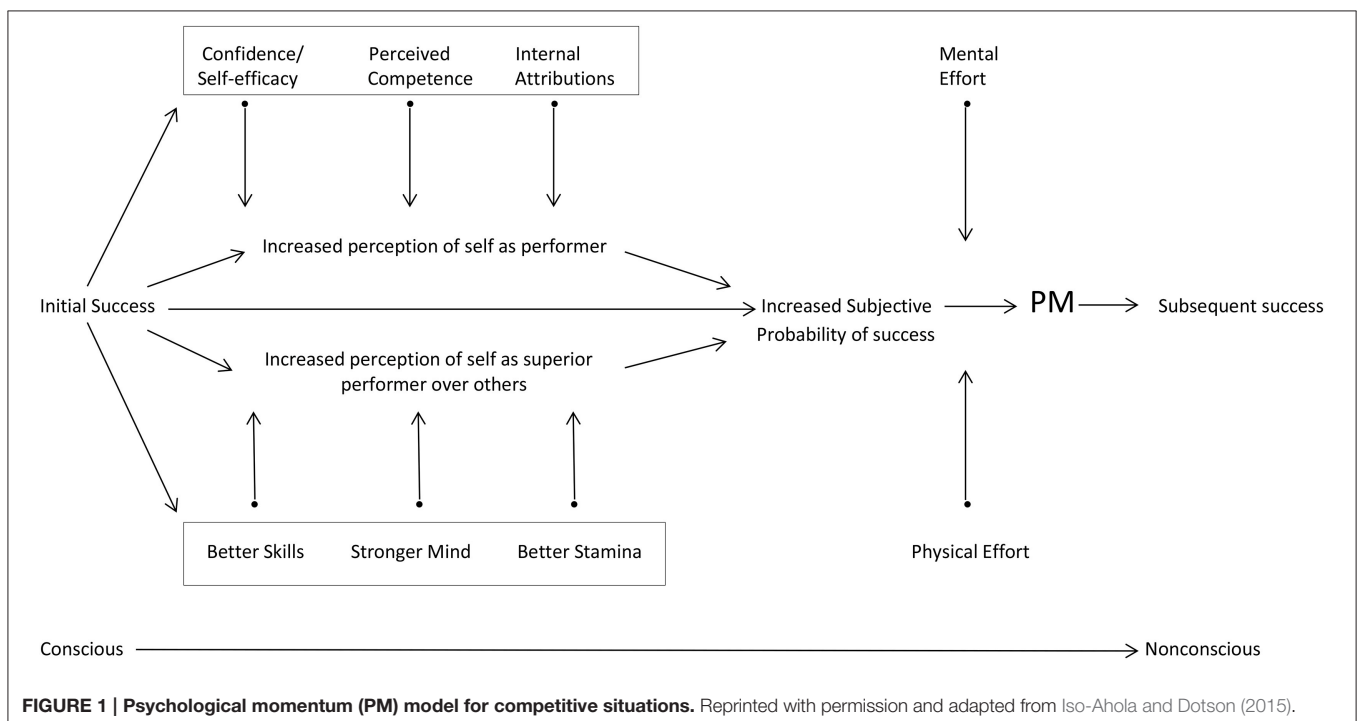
Confidence/ Self-efficacy

Perceived Competence

Internal Attributions

Mental Effort

Increased perception of self as performer

Initial Success

Increased Subjective Probability of success

PM

Subsequent success

Increased perception of self as superior performer over others

Better Skills

Stronger Mind

Better Stamina

Physical Effort

Conscious

Nonconscious

**FIGURE 1 | Psychological momentum (PM) model for competitive situations.** Reprinted with permission and adapted from Iso-Ahola and Dotson (2015).